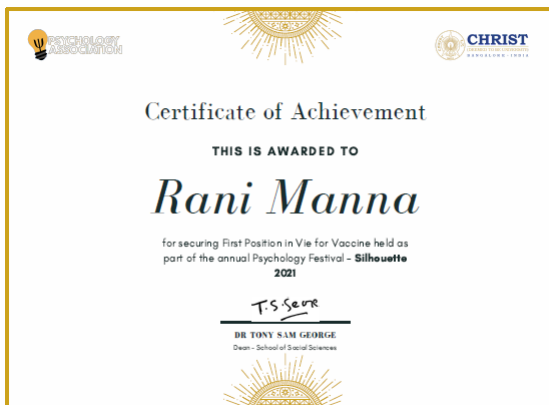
PSYCHOLOGY ASSOCIATION

CHRIST
(DEEMED TO BE UNIVERSITY)
BANGALORE · INDIA

Certificate of Achievement

THIS IS AWARDED TO

Rani Manna

for securing First Position in Vie for Vaccine held as part of the annual Psychology Festival - Silhouette 2021

T.S.George

DR TONY SAM GEORGE

Dean - School of Social Sciences